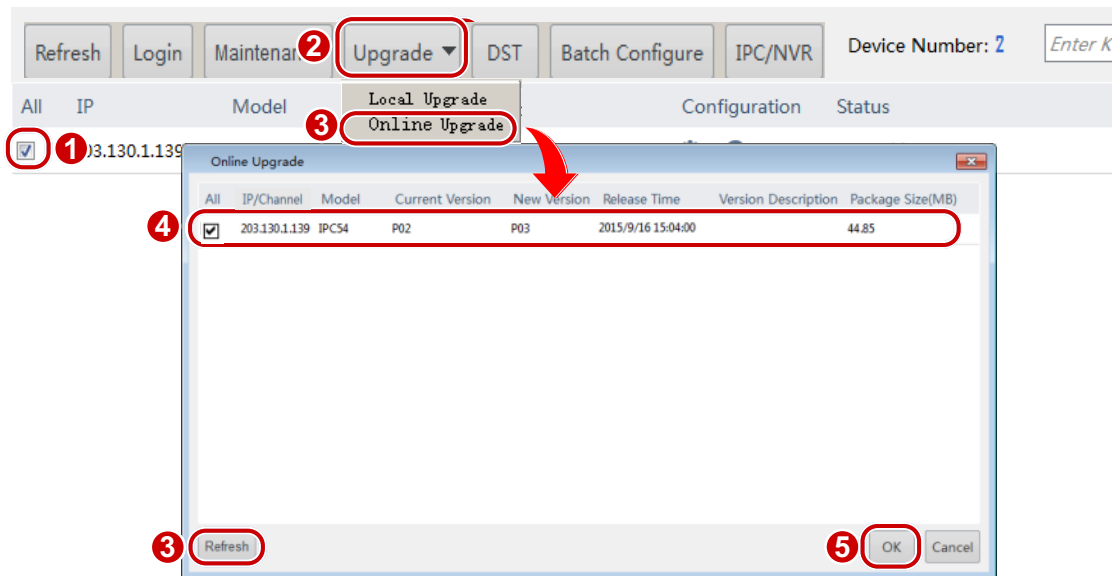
Refresh Login Maintenan 2 Upgrade DST Batch Configure IPC/NVR Device Number: 2 Enter K

Local Upgrade
3 Online Upgrade

All IP Model Configuration Status

1 03.130.1.139

Online Upgrade

| All | IP/Channel | Model | Current Version | New Version | Release Time | Version Description | Package Size(MB) |
|---|---|---|---|---|---|---|---|
| ☑ | 203.130.1.139 | IPC54 | P02 | P03 | 2015/9/16 15:04:00 | | 44.85 |

4

3 Refresh

5 OK Cancel